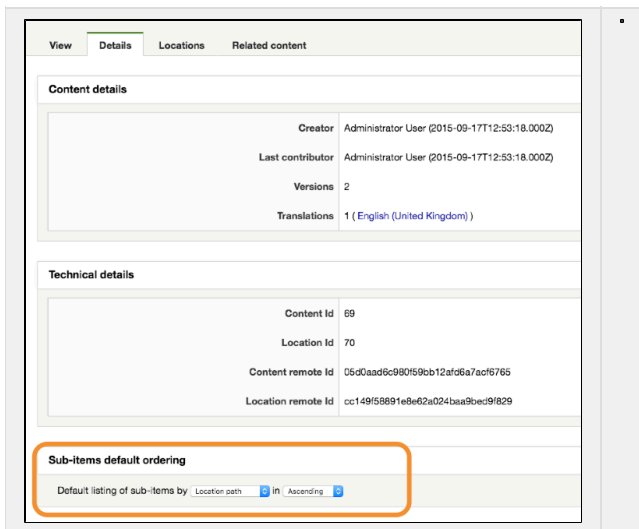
View | Details | Locations | Related content

Content details

| | |
|---|---|
| Creator | Administrator User (2015-09-17T12:53:18.000Z) |
| Last contributor | Administrator User (2015-09-17T12:53:18.000Z) |
| Versions | 2 |
| Translations | 1 ( English (United Kingdom) ) |

Technical details

| | |
|---|---|
| Content Id | 69 |
| Location Id | 70 |
| Content remote Id | 05d0aad6c980f59bb12afd6a7acf6765 |
| Location remote Id | cc149f58891e8e62a024baa9bed9f829 |

Sub-items default ordering

Default listing of sub-items by Location path in Ascending